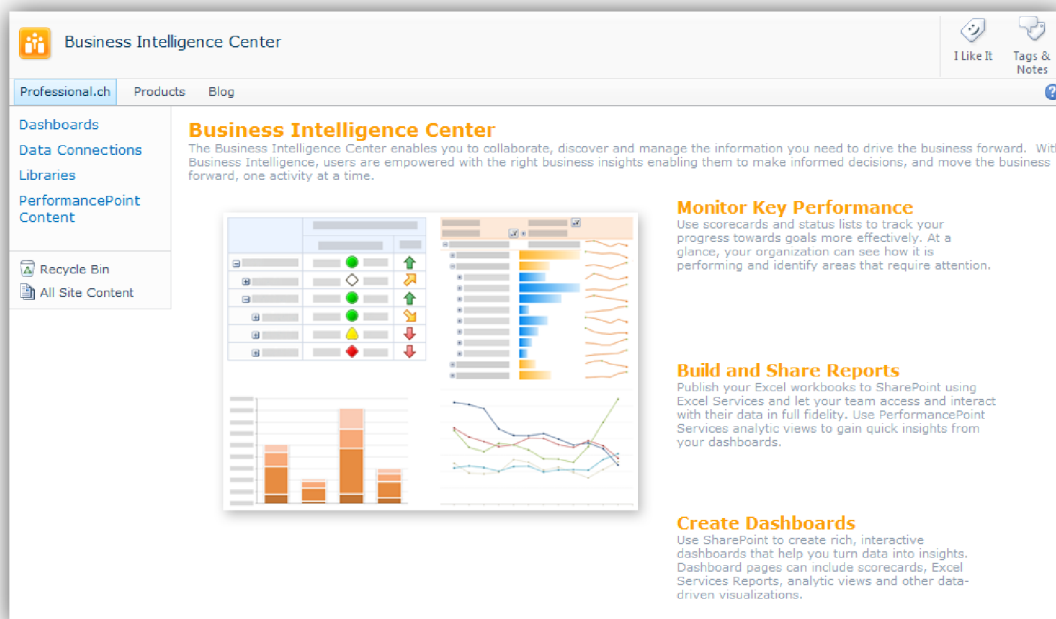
Business Intelligence Center

I Like It

Tags & Notes

Professional.ch

Products

Blog

Dashboards

Data Connections

Libraries

PerformancePoint Content

Recycle Bin

All Site Content

Business Intelligence Center

The Business Intelligence Center enables you to collaborate, discover and manage the information you need to drive the business forward. With Business Intelligence, users are empowered with the right business insights enabling them to make informed decisions, and move the business forward, one activity at a time.

Monitor Key Performance

Use scorecards and status lists to track your progress towards goals more effectively. At a glance, your organization can see how it is performing and identify areas that require attention.

Build and Share Reports

Publish your Excel workbooks to SharePoint using Excel Services and let your team access and interact with their data in full fidelity. Use PerformancePoint Services analytic views to gain quick insights from your dashboards.

Create Dashboards

Use SharePoint to create rich, interactive dashboards that help you turn data into insights. Dashboard pages can include scorecards, Excel Services Reports, analytic views and other data-driven visualizations.